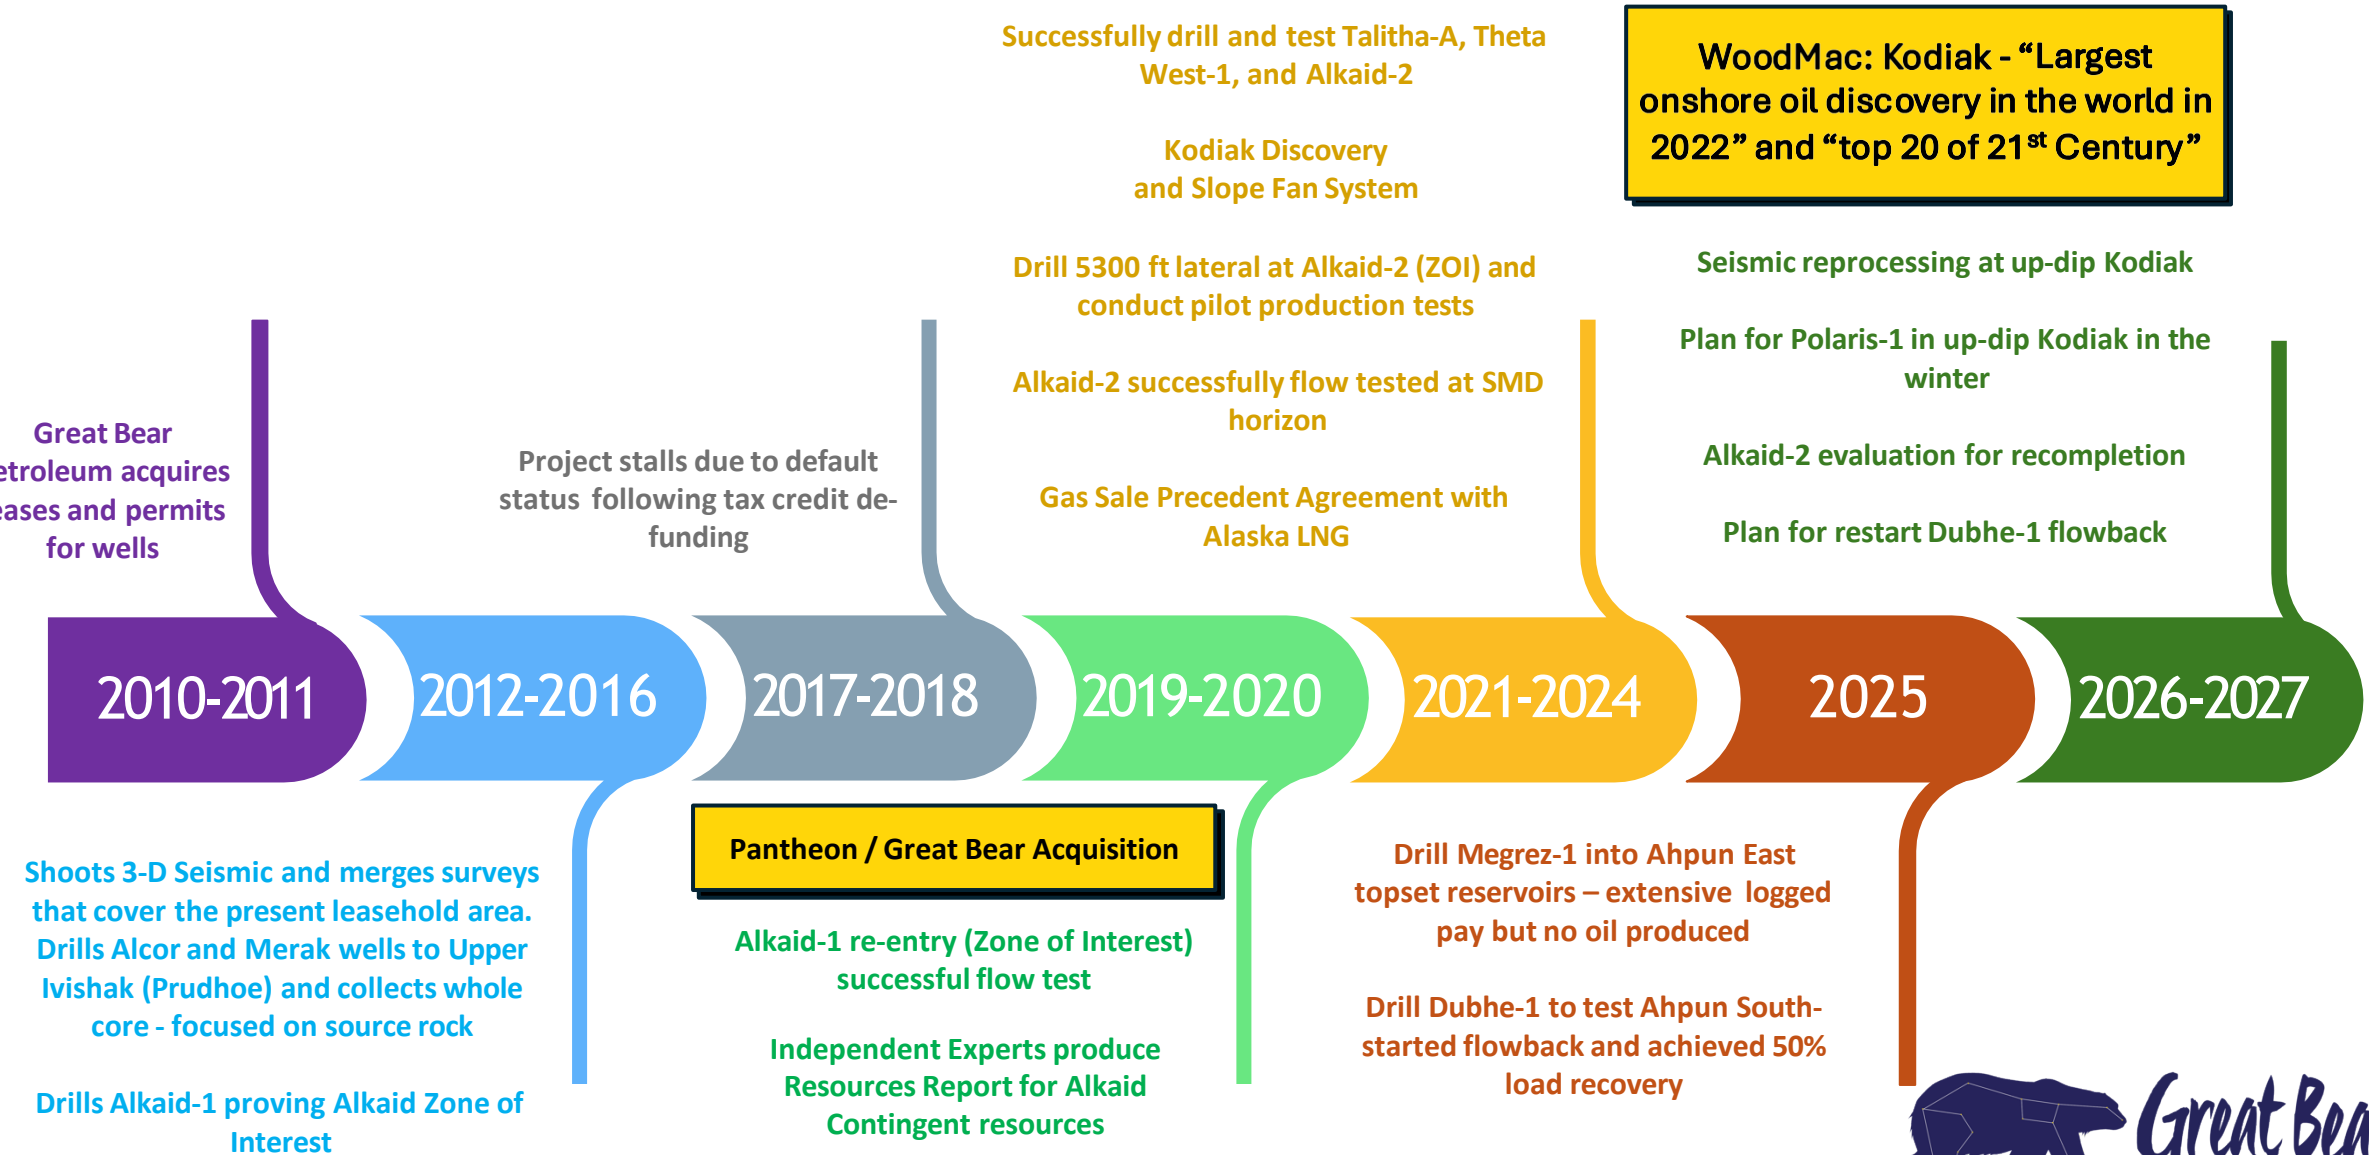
Successfully drill and test Talitha-A, Theta West-1, and Alkaid-2

Kodiak Discovery and Slope Fan System

Drill 5300 ft lateral at Alkaid-2 (ZOI) and conduct pilot production tests

Alkaid-2 successfully flow tested at SMD horizon

Gas Sale Precedent Agreement with Alaska LNG

WoodMac: Kodiak - "Largest onshore oil discovery in the world in 2022" and "top 20 of 21$^{st}$ Century"

Seismic reprocessing at up-dip Kodiak

Plan for Polaris-1 in up-dip Kodiak in the winter

Alkaid-2 evaluation for recompletion

Plan for restart Dubhe-1 flowback

Great Bear etroleum acquires eases and permits for wells

Project stalls due to default status following tax credit de-funding

2010-2011

2012-2016

2017-2018

2019-2020

2021-2024

2025

2026-2027

Shoots 3-D Seismic and merges surveys that cover the present leasehold area. Drills Alcor and Merak wells to Upper Ivishak (Prudhoe) and collects whole core - focused on source rock

Drills Alkaid-1 proving Alkaid Zone of Interest

Pantheon / Great Bear Acquisition

Alkaid-1 re-entry (Zone of Interest) successful flow test

Independent Experts produce Resources Report for Alkaid Contingent resources

Drill Megrez-1 into Ahpun East topset reservoirs – extensive logged pay but no oil produced

Drill Dubhe-1 to test Ahpun South- started flowback and achieved 50% load recovery

Great Bea